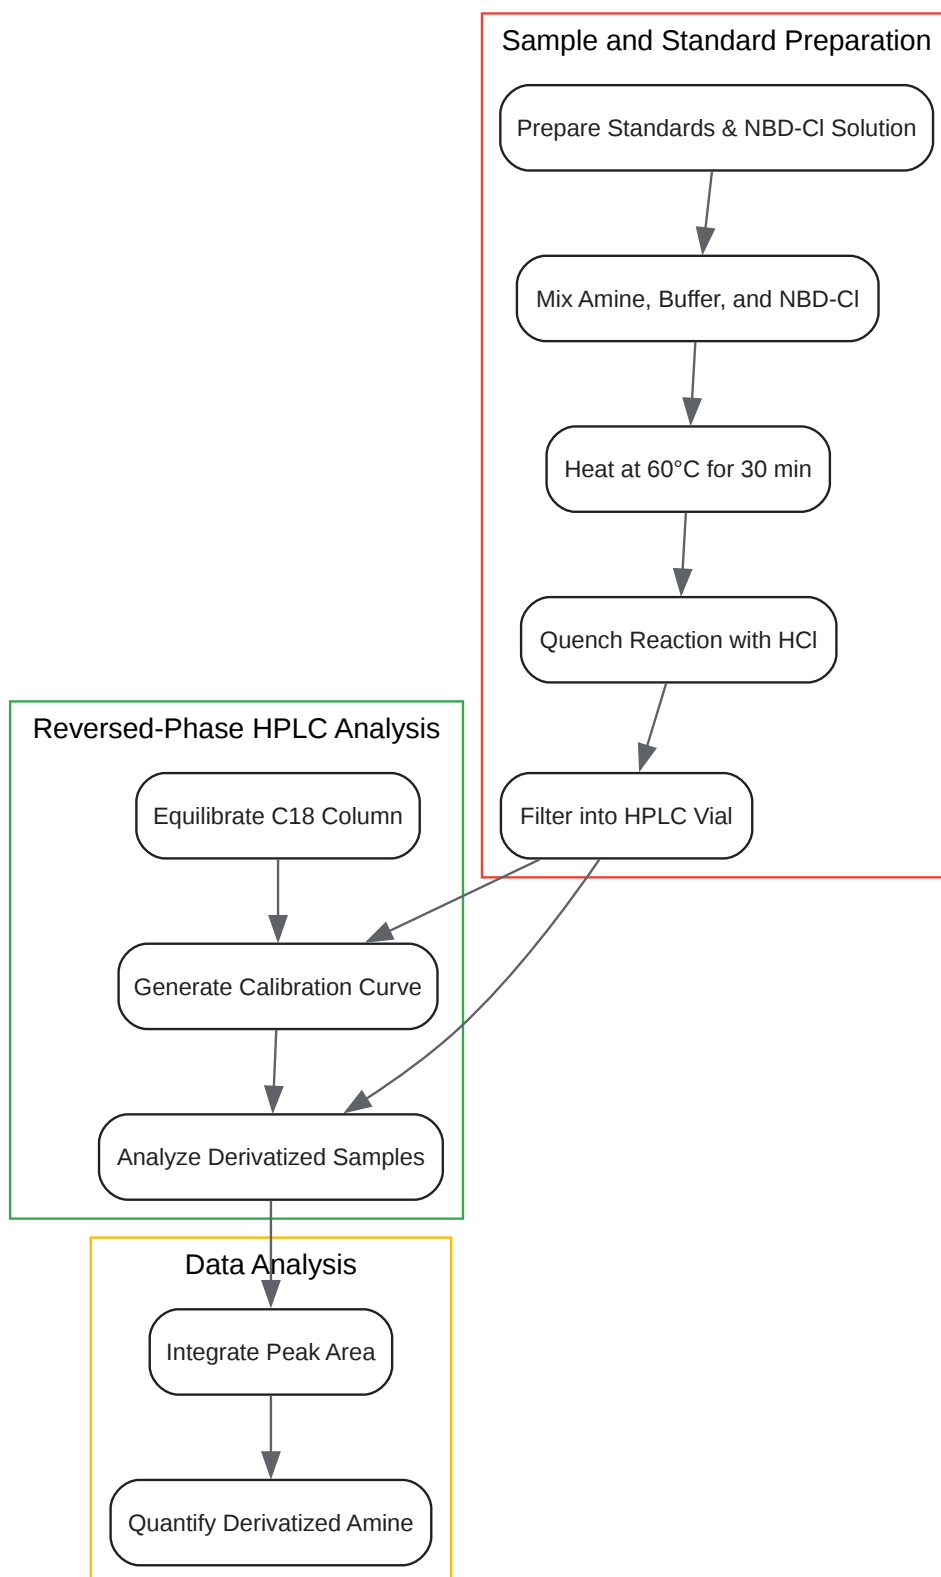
Sample and Standard Preparation

Prepare Standards & NBD-Cl Solution

Mix Amine, Buffer, and NBD-Cl

Heat at 60°C for 30 min

Quench Reaction with HCl

Filter into HPLC Vial

Reversed-Phase HPLC Analysis

Equilibrate C18 Column

Generate Calibration Curve

Analyze Derivatized Samples

Data Analysis

Integrate Peak Area

Quantify Derivatized Amine